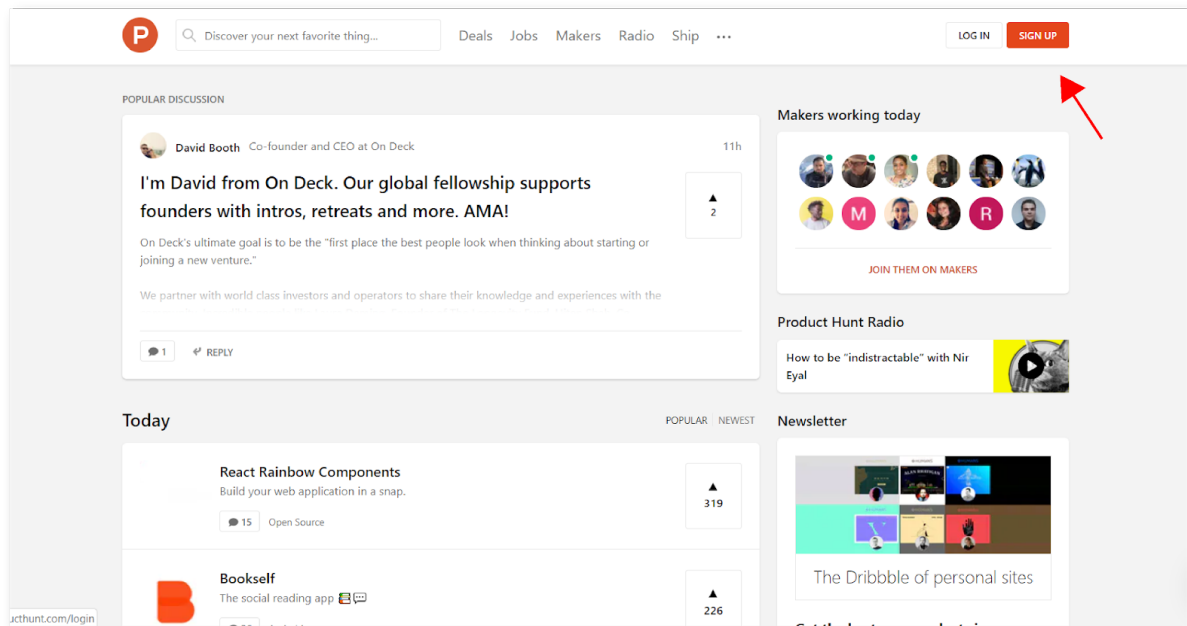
P

Discover your next favorite thing...

Deals Jobs Makers Radio Ship ···

LOG IN SIGN UP

POPULAR DISCUSSION

David Booth Co-founder and CEO at On Deck 11h

I'm David from On Deck. Our global fellowship supports founders with intros, retreats and more. AMA!

2

On Deck's ultimate goal is to be the "first place the best people look when thinking about starting or joining a new venture."

We partner with world class investors and operators to share their knowledge and experiences with the

1 REPLY

Makers working today

M R

JOIN THEM ON MAKERS

Product Hunt Radio

How to be "indistractable" with Nir Eyal

Today

POPULAR | NEWEST

React Rainbow Components
Build your web application in a snap.

15 Open Source

319

Newsletter

The Dribbble of personal sites

Bookself
The social reading app

226

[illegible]ucthunt.com/login